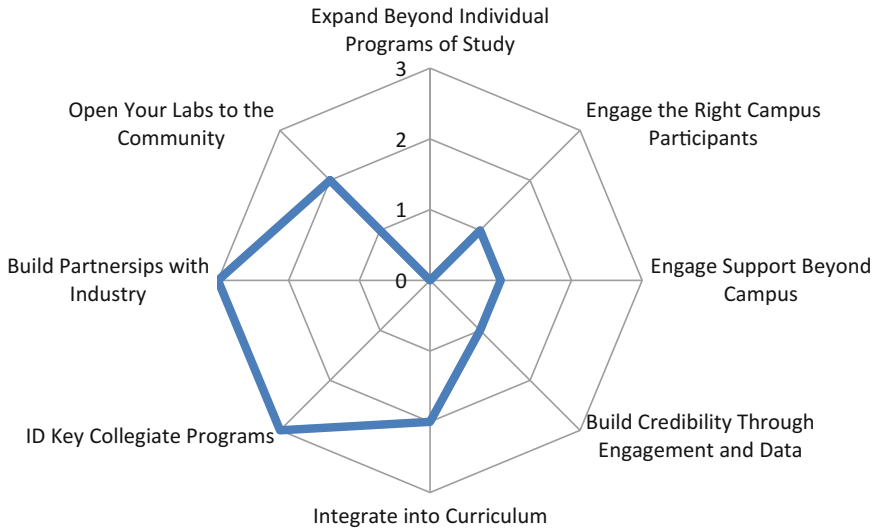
Expand Beyond Individual Programs of Study

3

2

1

0

Engage the Right Campus Participants

Engage Support Beyond Campus

Build Credibility Through Engagement and Data

Integrate into Curriculum

ID Key Collegiate Programs

Build Partnersips with Industry

Open Your Labs to the Community